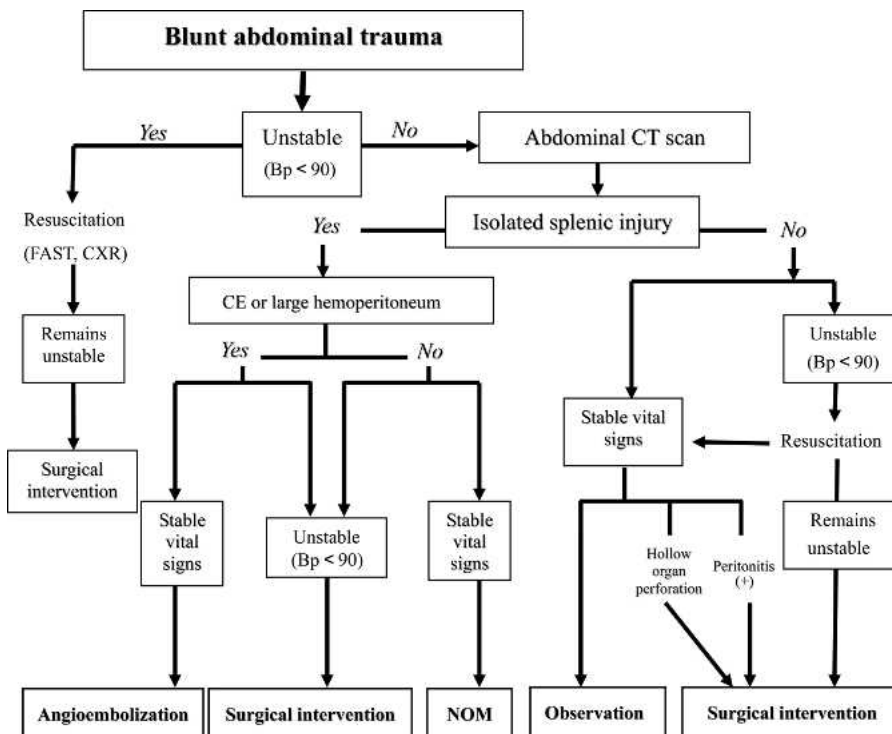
Blunt abdominal trauma

Yes

Unstable (Bp < 90)

No

Abdominal CT scan

Resuscitation (FAST, CXR)

Isolated splenic injury

Yes

No

Remains unstable

CE or large hemoperitoneum

Yes

No

Unstable (Bp < 90)

Stable vital signs

Resuscitation

Surgical intervention

Stable vital signs

Unstable (Bp < 90)

Stable vital signs

Remains unstable

Hollow organ perforation

Peritonitis (+)

Angioembolization

Surgical intervention

NOM

Observation

Surgical intervention